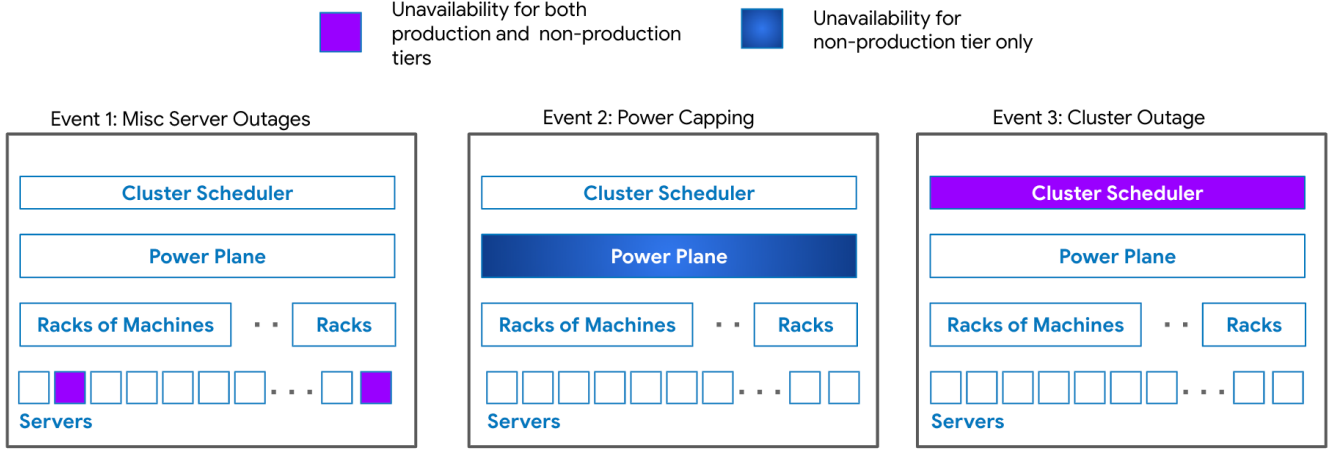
Unavailability for both production and non-production tiers

Unavailability for non-production tier only

Event 1: Misc Server Outages

Cluster Scheduler

Power Plane

Racks of Machines

Racks

Servers

Event 2: Power Capping

Cluster Scheduler

Power Plane

Racks of Machines

Racks

Servers

Event 3: Cluster Outage

Cluster Scheduler

Power Plane

Racks of Machines

Racks

Servers